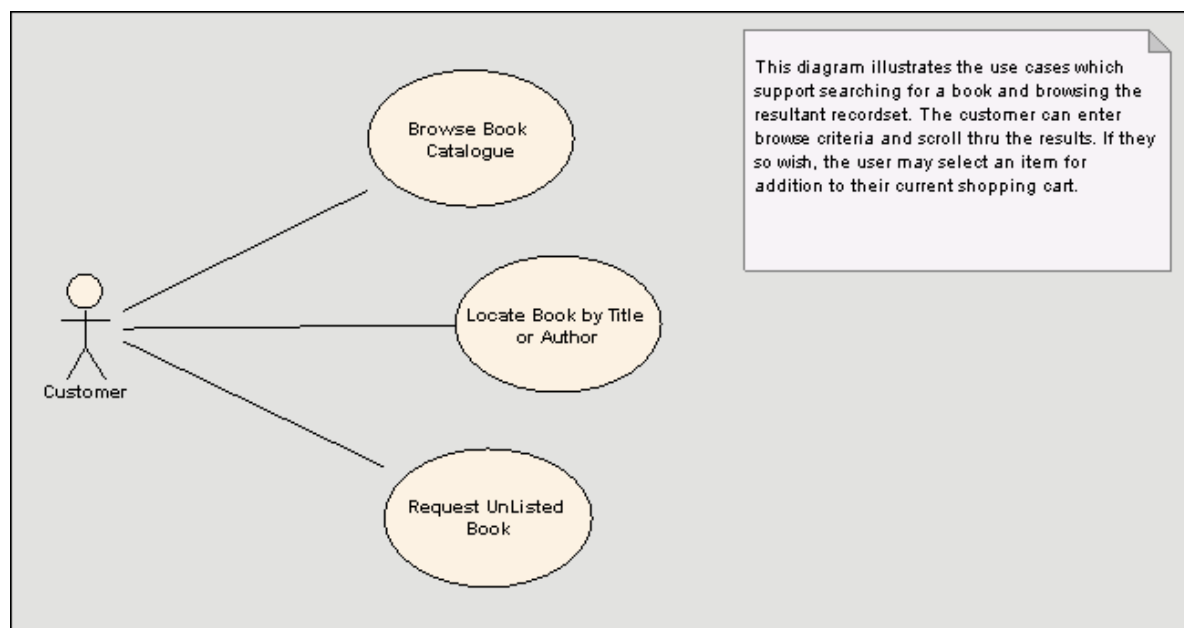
Browse Book Catalogue

Customer

Locate Book by Title or Author

Request UnListed Book

This diagram illustrates the use cases which support searching for a book and browsing the resultant recordset. The customer can enter browse criteria and scroll thru the results. If they so wish, the user may select an item for addition to their current shopping cart.